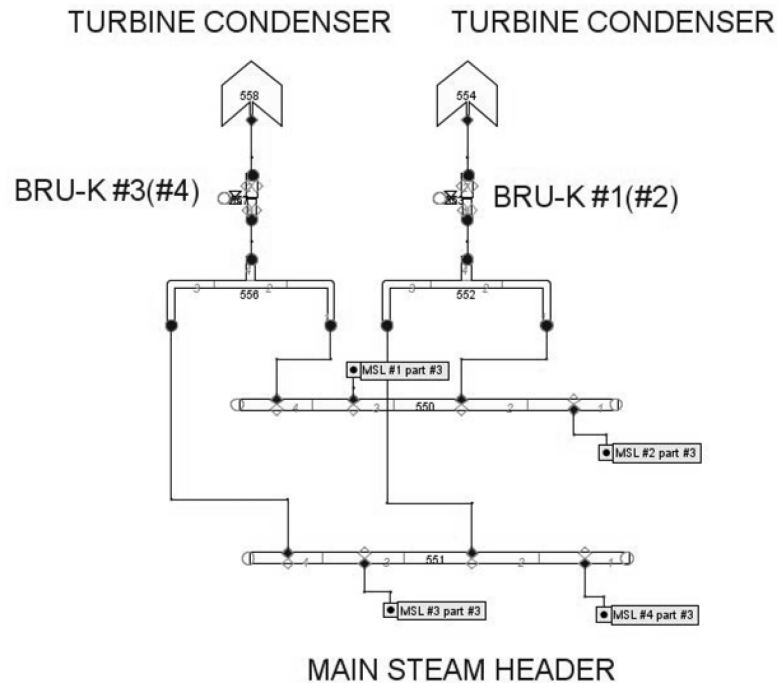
TURBINE CONDENSER

TURBINE CONDENSER

558

554

BRU-K #3(#4)

BRU-K #1(#2)

3

556

2

3

552

2

MSL #1 part #3

4

2

550

2

1

MSL #2 part #3

1

3

551

2

1

MSL #3 part #3

MSL #4 part #3

MAIN STEAM HEADER